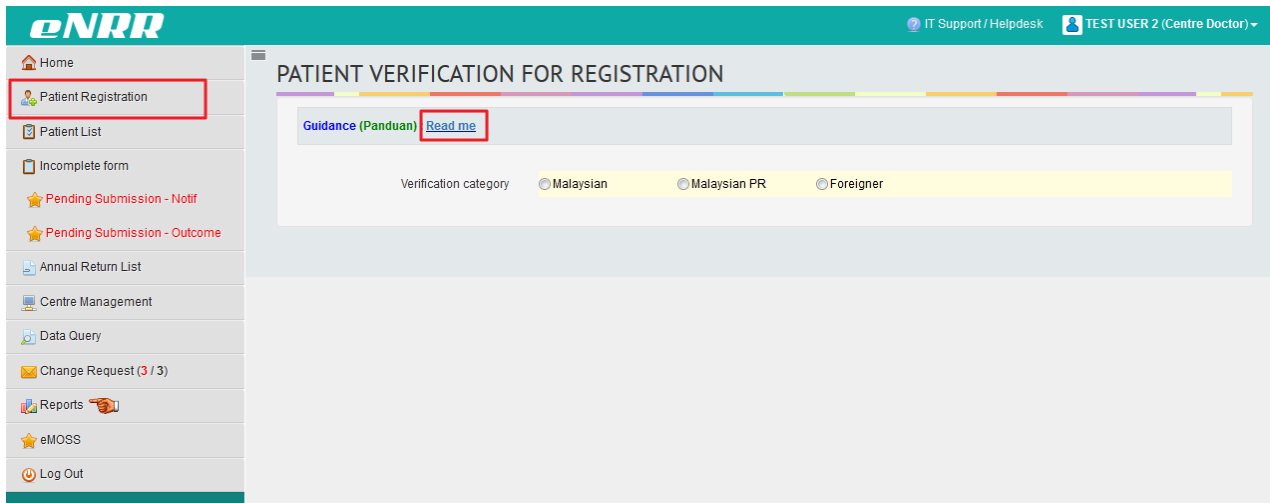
eNRR

IT Support / Helpdesk

TEST USER 2 (Centre Doctor)

Home

Patient Registration

Patient List

Incomplete form

Pending Submission - Notif

Pending Submission - Outcome

Annual Return List

Centre Management

Data Query

Change Request (3 / 3)

Reports

eMOSS

Log Out

PATIENT VERIFICATION FOR REGISTRATION

Guidance (Panduan) Read me

Verification category Malaysian Malaysian PR Foreigner